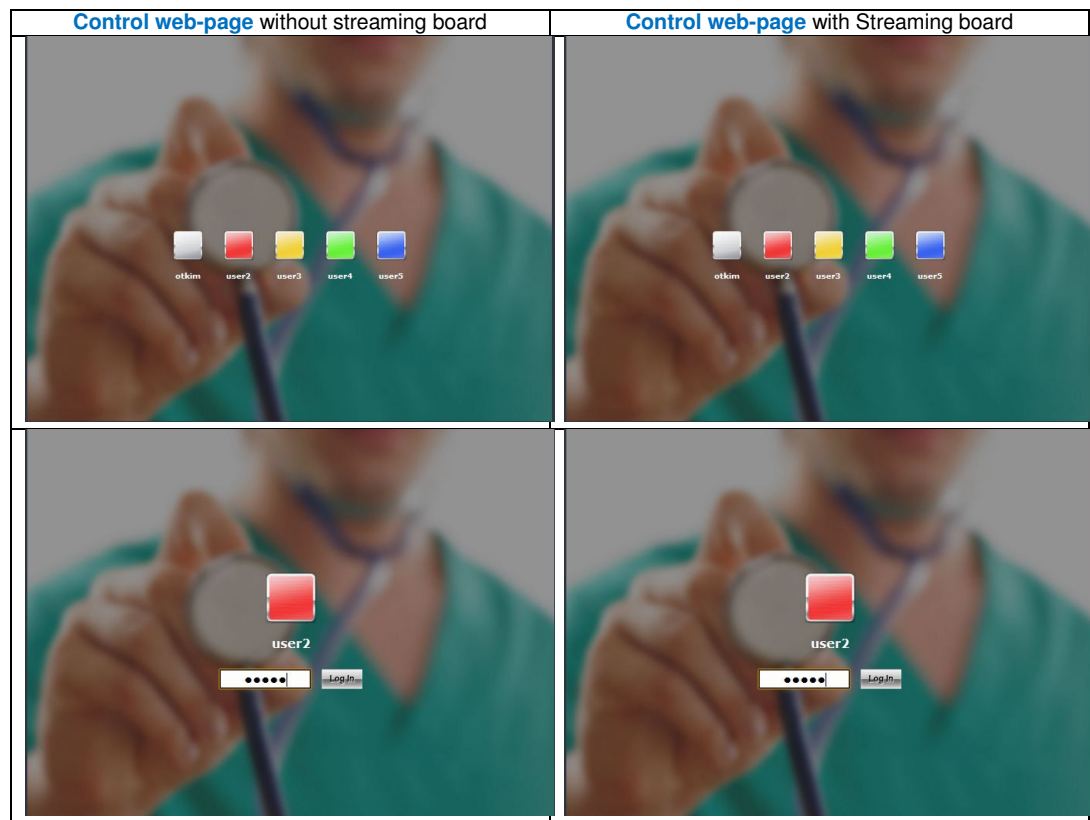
| Control web-page without streaming board | Control web-page with Streaming board |
|---|---|
| otkim user2 user3 user4 user5 | otkim user2 user3 user4 user5 |
| user2 ••••• Log In | user2 ••••• Log In |